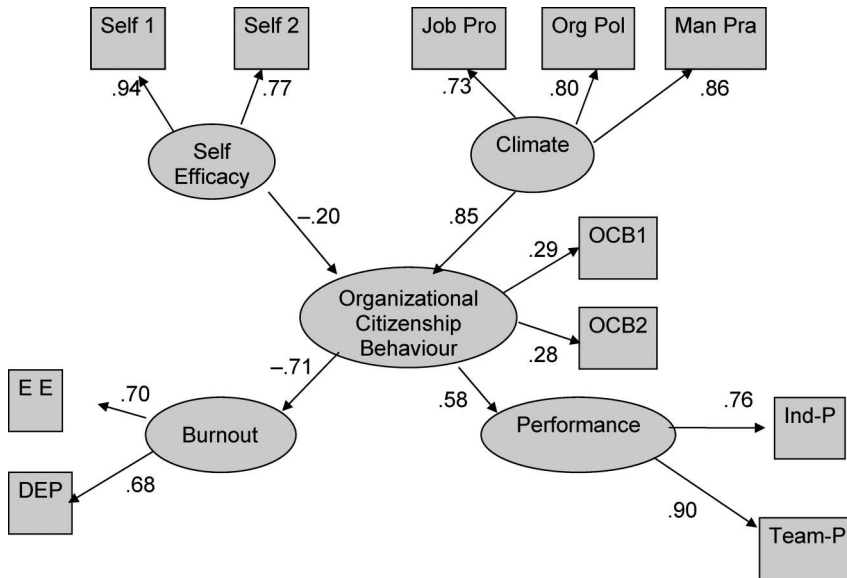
Self 1

Self 2

Job Pro

Org Pol

Man Pra

.94

.77

.73

.80

.86

Self Efficacy

Climate

–.20

.85

OCB1

.29

Organizational Citizenship Behaviour

OCB2

.28

–.71

E E

.70

.58

Burnout

Performance

.76

Ind-P

DEP

.68

.90

Team-P